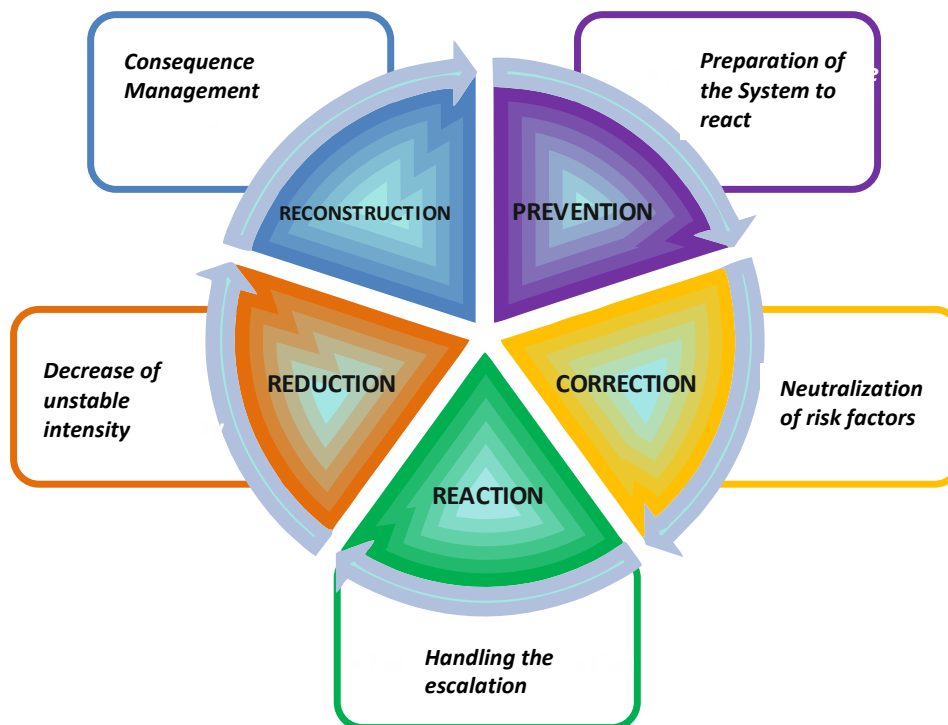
Consequence Management

Preparation of the System to react

RECONSTRUCTION

PREVENTION

Decrease of unstable intensity

REDUCTION

CORRECTION

Neutralization of risk factors

REACTION

Handling the escalation